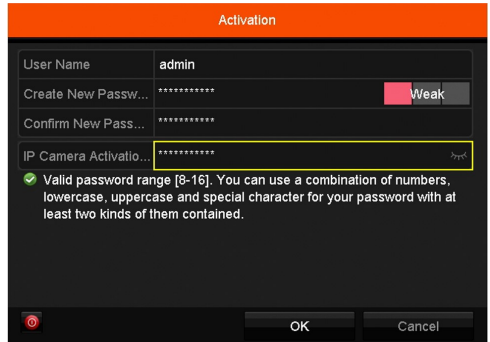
Activation

| User Name | admin |
|---|---|
| Create New Passw... | *********** Weak |
| Confirm New Pass... | *********** |

IP Camera Activatio... ***********

Valid password range [8-16]. You can use a combination of numbers, lowercase, uppercase and special character for your password with at least two kinds of them contained.

OK Cancel